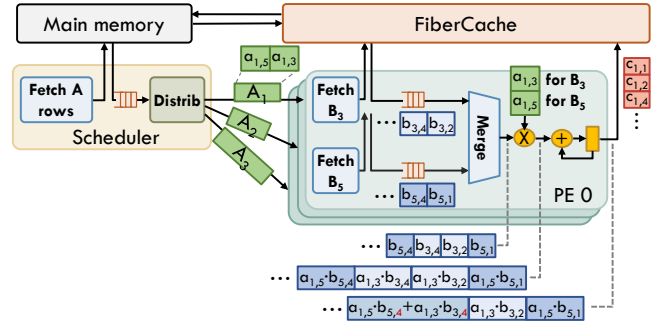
Main memory

FiberCache

Fetch A rows

Distrib

Scheduler

$a_{1,5}$ $a_{1,3}$

$A_1$

$A_2$

$A_3$

Fetch $B_3$

Fetch $B_5$

… $b_{3,4}$ $b_{3,2}$

… $b_{5,4}$ $b_{5,1}$

Merge

$a_{1,3}$ for $B_3$

$a_{1,5}$ for $B_5$

X

+

PE 0

$c_{1,1}$

$c_{1,2}$

$c_{1,4}$

…

… $b_{5,4}$ $b_{3,4}$ $b_{3,2}$ $b_{5,1}$

… $a_{1,5}\cdot b_{5,4}$ $a_{1,3}\cdot b_{3,4}$ $a_{1,3}\cdot b_{3,2}$ $a_{1,5}\cdot b_{5,1}$

… $a_{1,5}\cdot b_{5,4}+a_{1,3}\cdot b_{3,4}$ $a_{1,3}\cdot b_{3,2}$ $a_{1,5}\cdot b_{5,1}$